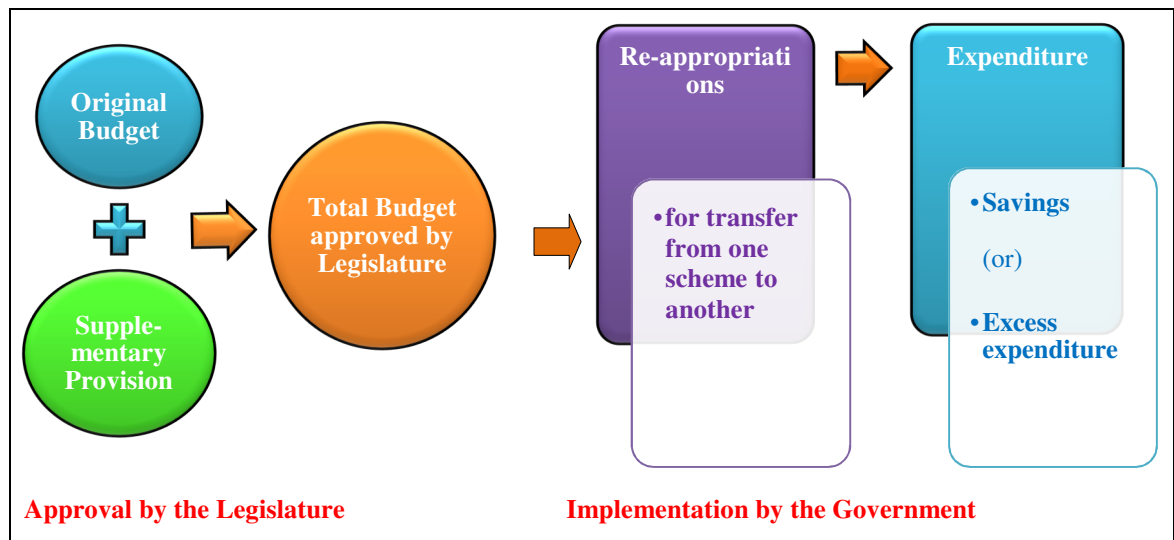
Original Budget

Supplementary Provision

Total Budget approved by Legislature

Re-appropriations

• for transfer from one scheme to another

Expenditure

• Savings

(or)

• Excess expenditure

Approval by the Legislature

Implementation by the Government